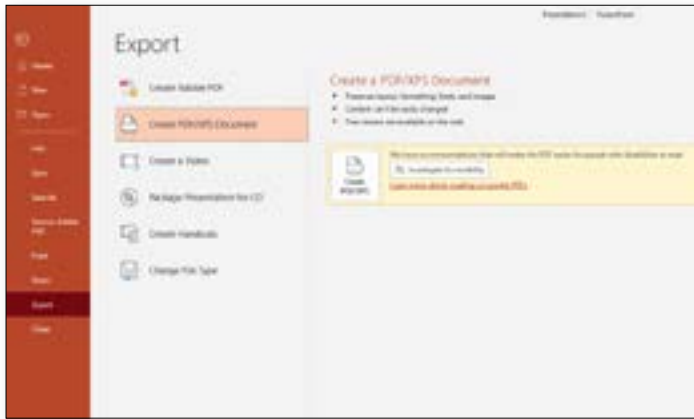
Presentation1 - PowerPoint

Home
New
Open
Info
Save
Save As
Save as Adobe PDF
Print
Share
Export
Close

Export

Create Adobe PDF

Create PDF/XPS Document

Create a Video

Package Presentation for CD

Create Handouts

Change File Type

Create a PDF/XPS Document
• Preserves layout, formatting, fonts, and images
• Content can't be easily changed
• Free viewers are available on the web

Create PDF/XPS

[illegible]

Investigate Accessibility

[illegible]